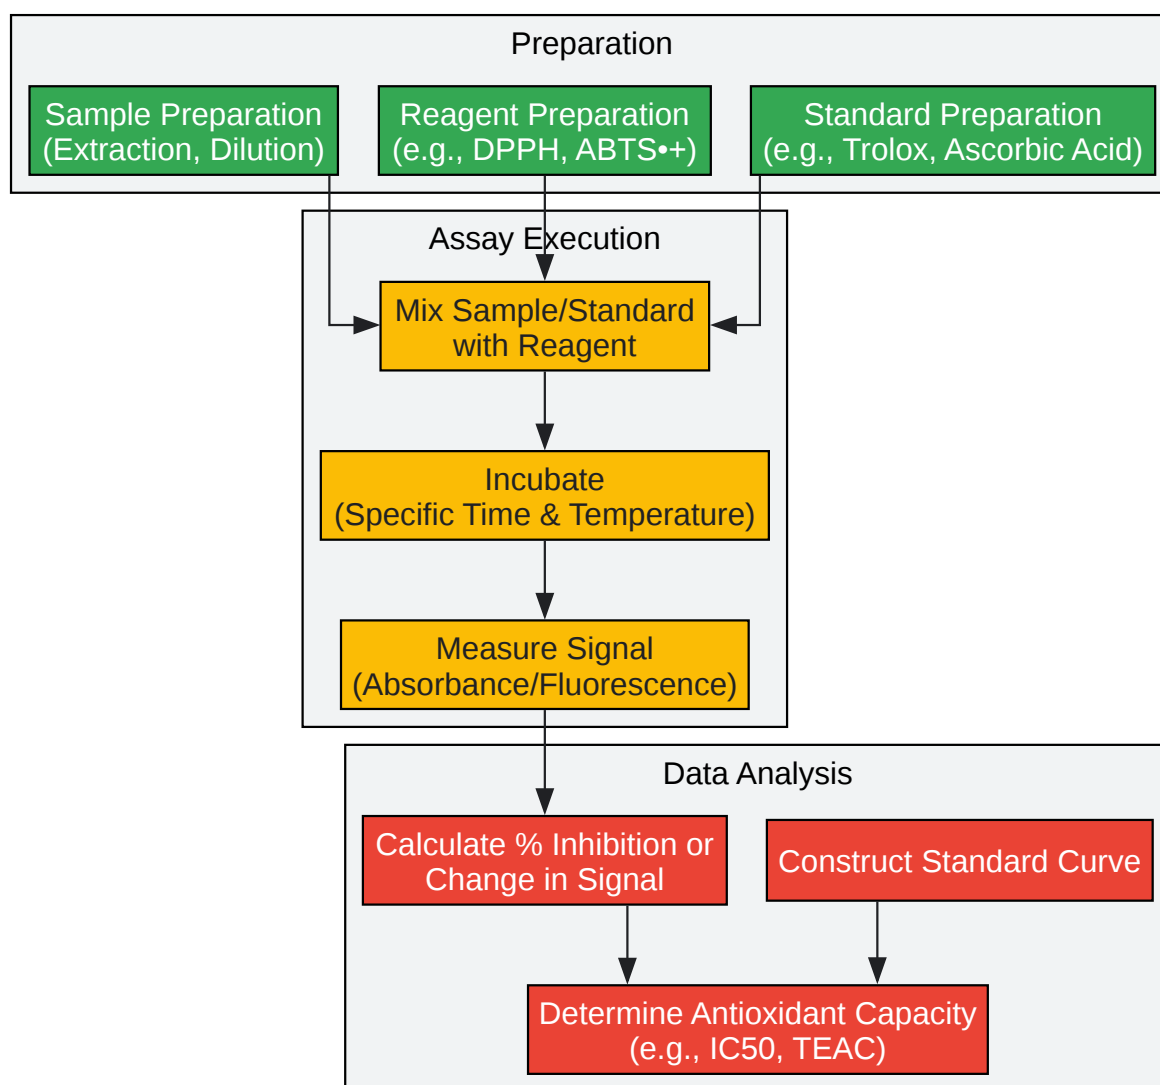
Preparation

Sample Preparation (Extraction, Dilution)

Reagent Preparation (e.g., DPPH, ABTS•+)

Standard Preparation (e.g., Trolox, Ascorbic Acid)

Assay Execution

Mix Sample/Standard with Reagent

Incubate (Specific Time & Temperature)

Measure Signal (Absorbance/Fluorescence)

Data Analysis

Calculate % Inhibition or Change in Signal

Construct Standard Curve

Determine Antioxidant Capacity (e.g., IC50, TEAC)